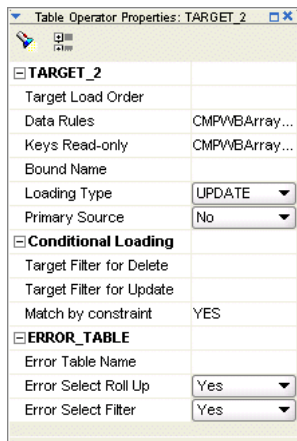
Table Operator Properties: TARGET_2

TARGET_2

| | |
|---|---|
| Target Load Order | |
| Data Rules | CMPWBArray... |
| Keys Read-only | CMPWBArray... |
| Bound Name | |
| Loading Type | UPDATE |
| Primary Source | No |

Conditional Loading

| | |
|---|---|
| Target Filter for Delete | |
| Target Filter for Update | |
| Match by constraint | YES |

ERROR_TABLE

| | |
|---|---|
| Error Table Name | |
| Error Select Roll Up | Yes |
| Error Select Filter | Yes |